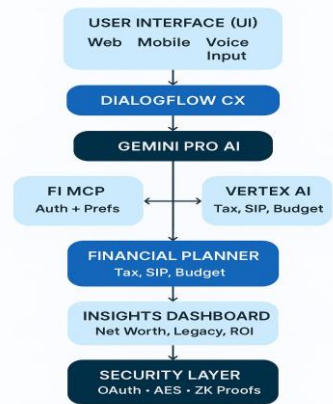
USER INTERFACE (UI)
Web Mobile Voice Input

DIALOGFLOW CX

GEMINI PRO AI

FI MCP
Auth + Prefs

VERTEX AI
Tax, SIP, Budget

FINANCIAL PLANNER
Tax, SIP, Budget

INSIGHTS DASHBOARD
Net Worth, Legacy, ROI

SECURITY LAYER
OAuth • AES • ZK Proofs